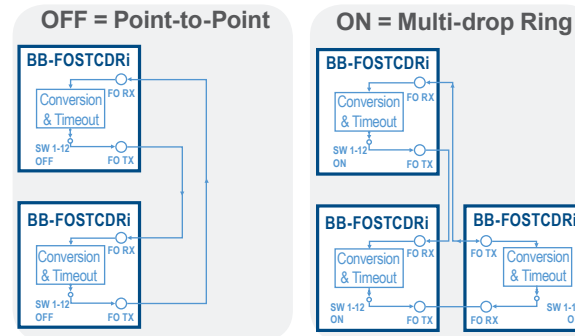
OFF = Point-to-Point

BB-FOSTCDRi
FO RX
Conversion & Timeout
SW 1-12 OFF
FO TX

BB-FOSTCDRi
FO RX
Conversion & Timeout
SW 1-12 OFF
FO TX

ON = Multi-drop Ring

BB-FOSTCDRi
FO RX
Conversion & Timeout
SW 1-12 ON
FO TX

BB-FOSTCDRi
FO RX
Conversion & Timeout
SW 1-12 ON
FO TX

BB-FOSTCDRi
FO TX
Conversion & Timeout
SW 1-1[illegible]
FO RX
O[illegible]